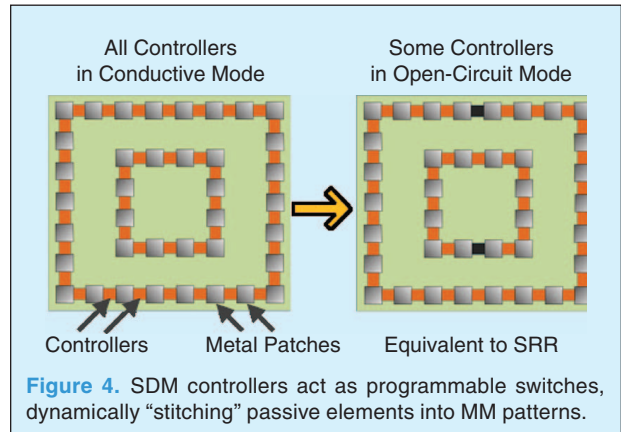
All Controllers in Conductive Mode

Some Controllers in Open-Circuit Mode

Controllers

Metal Patches

Equivalent to SRR

**Figure 4.** SDM controllers act as programmable switches, dynamically “stitching” passive elements into MM patterns.